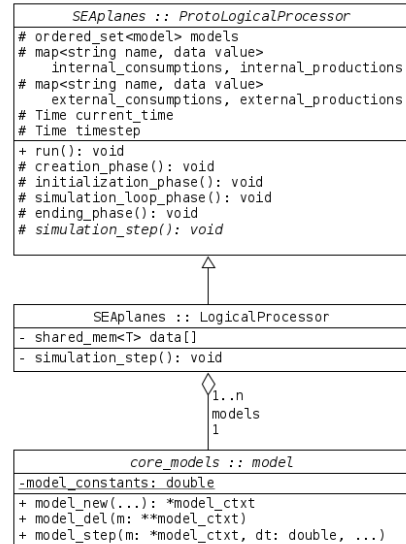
SEAplanes :: ProtoLogicalProcessor

# ordered_set<model> models
# map<string name, data value> internal_consumptions, internal_productions
# map<string name, data value> external_consumptions, external_productions
# Time current_time
# Time timestep

+ run(): void
# creation_phase(): void
# initialization_phase(): void
# simulation_loop_phase(): void
# ending_phase(): void
# simulation_step(): void

SEAplanes :: LogicalProcessor

- shared_mem<T> data[]

- simulation_step(): void

1..n
models
1

core_models :: model

-model_constants: double

+ model_new(...): *model_ctxt
+ model_del(m: **model_ctxt)
+ model_step(m: *model_ctxt, dt: double, ...)